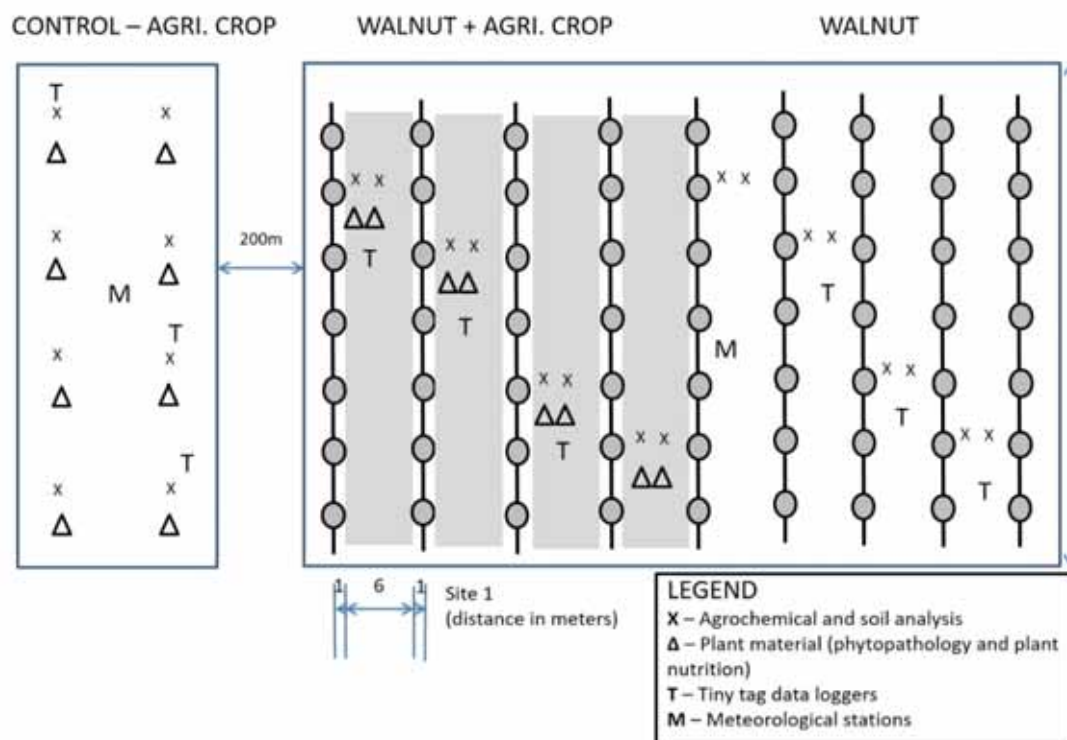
CONTROL – AGRI. CROP

WALNUT + AGRI. CROP

WALNUT

T
x x
Δ Δ

x x
Δ Δ
M
T
x x
Δ Δ
T
x x
Δ Δ

200m

x x
ΔΔ
T

x x
ΔΔ
T

x x
ΔΔ
T

x x
ΔΔ

x x
M

x x
T

x x
T

x x
T

1 6 1

Site 1
(distance in meters)

LEGEND
X – Agrochemical and soil analysis
Δ – Plant material (phytopathology and plant nutrition)
T – Tiny tag data loggers
M – Meteorological stations